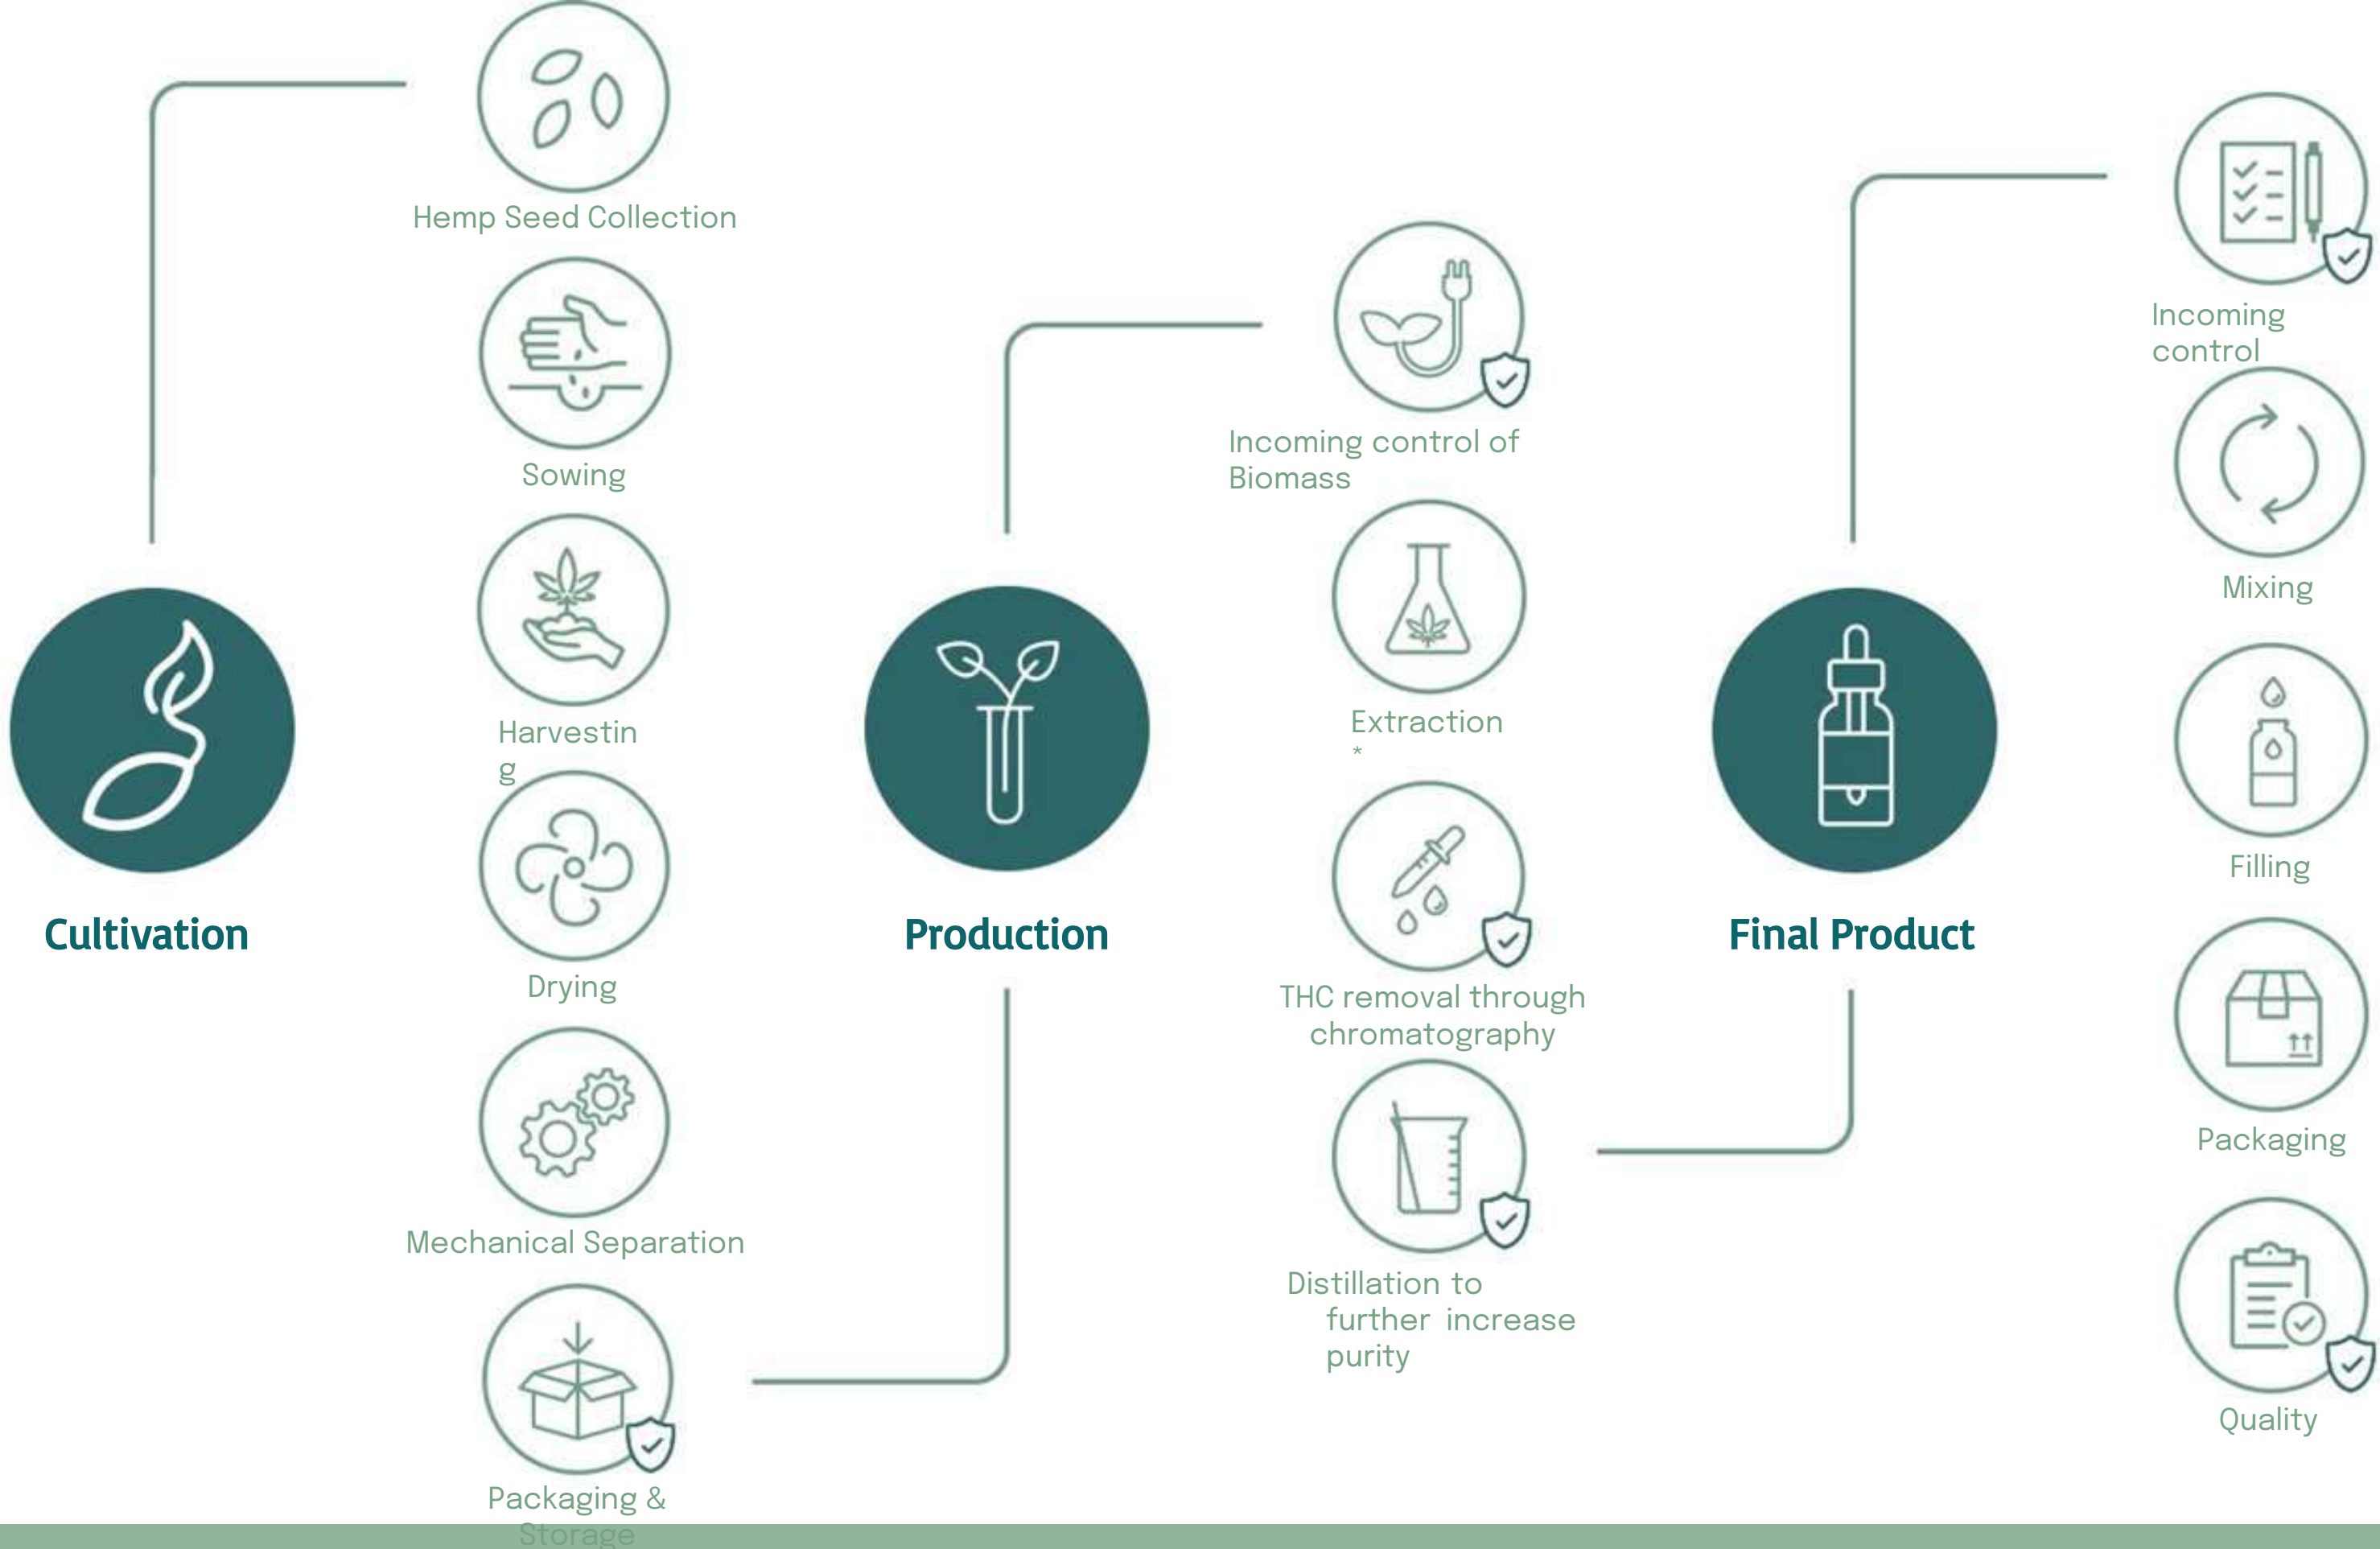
Hemp Seed Collection

Sowing

Harvestin g

Drying

Mechanical Separation

Packaging & Storage

Cultivation

Production

Incoming control of Biomass

Extraction *

THC removal through chromatography

Distillation to further increase purity

Final Product

Incoming control

Mixing

Filling

Packaging

Quality